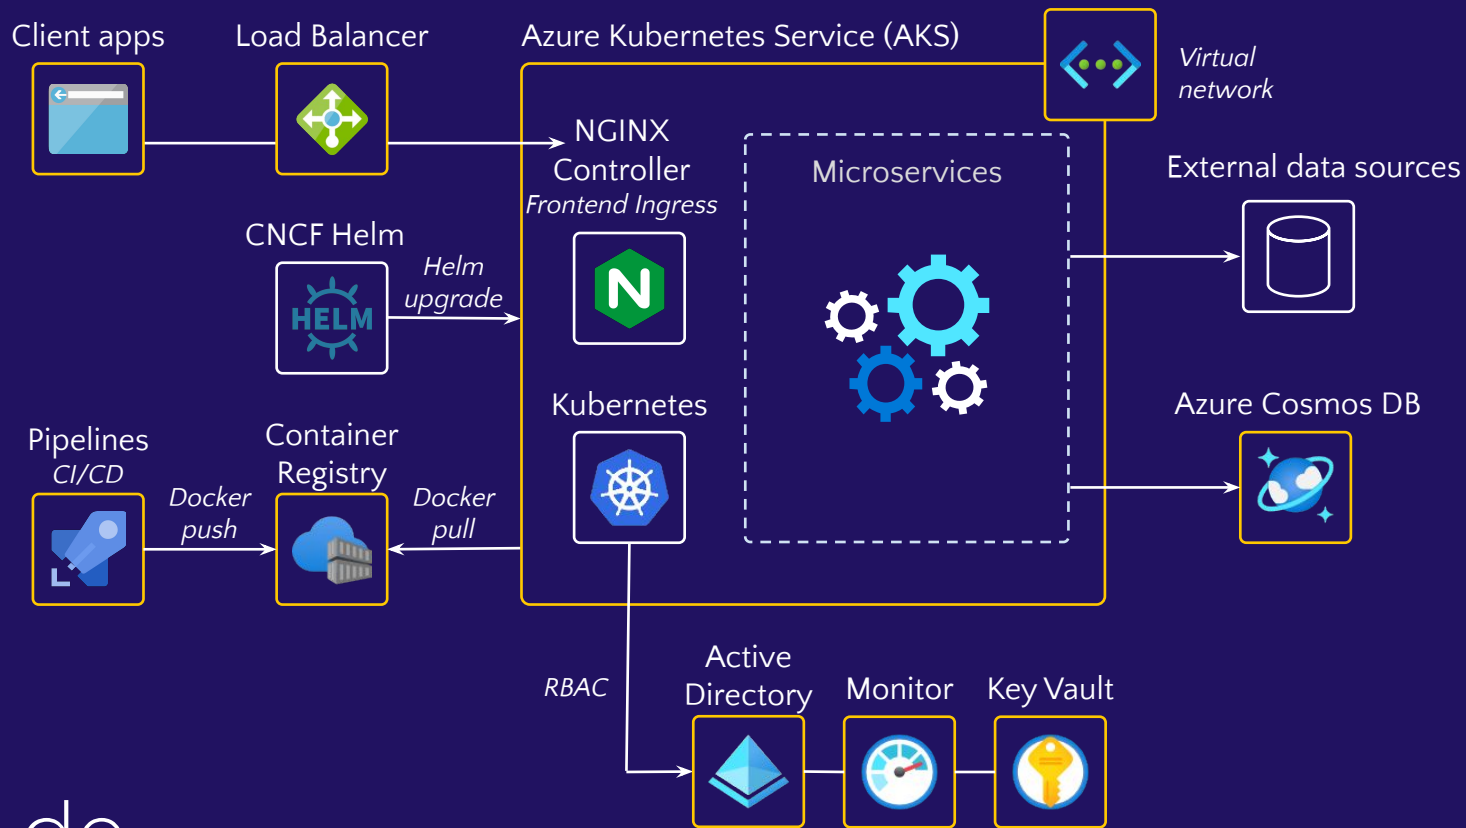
Client apps

Load Balancer

Azure Kubernetes Service (AKS)

Virtual network

NGINX Controller
Frontend Ingress

Microservices

External data sources

CNCF Helm

HELM

Helm upgrade

N

Kubernetes

Azure Cosmos DB

Pipelines
CI/CD

Container Registry

Docker push

Docker pull

RBAC

Active Directory

Monitor

Key Vault